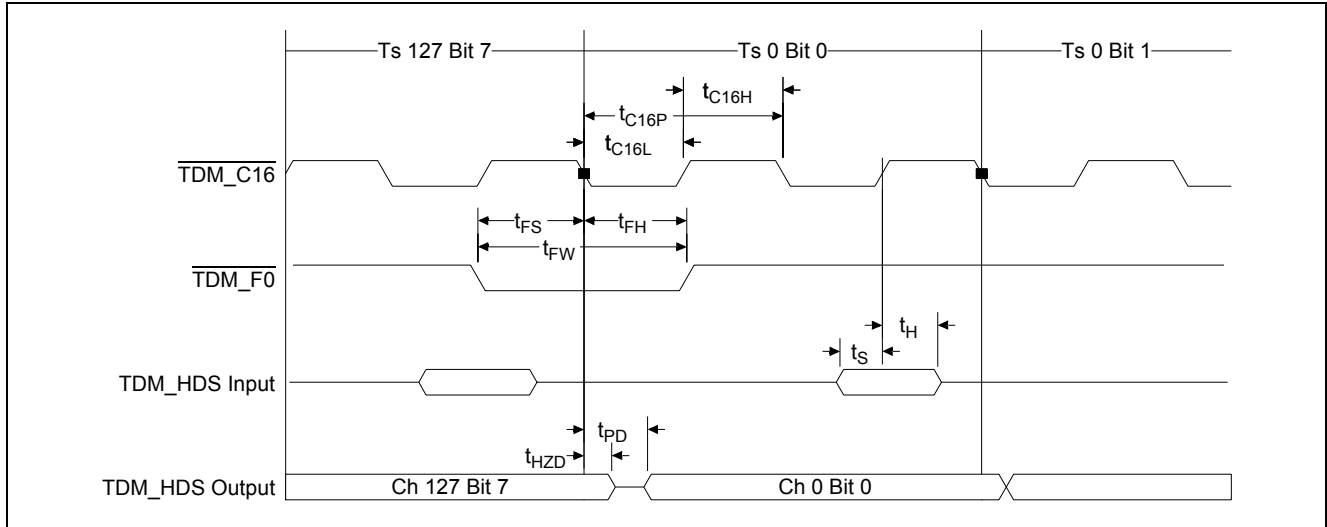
Ts 127 Bit 7

Ts 0 Bit 0

Ts 0 Bit 1

$t_{C16H}$

$t_{C16P}$

$t_{C16L}$

$\overline{TDM\_C16}$

$t_{FS}$

$t_{FH}$

$t_{FW}$

$\overline{TDM\_F0}$

$t_H$

$t_S$

TDM_HDS Input

$t_{PD}$

$t_{HZD}$

TDM_HDS Output

Ch 127 Bit 7

Ch 0 Bit 0